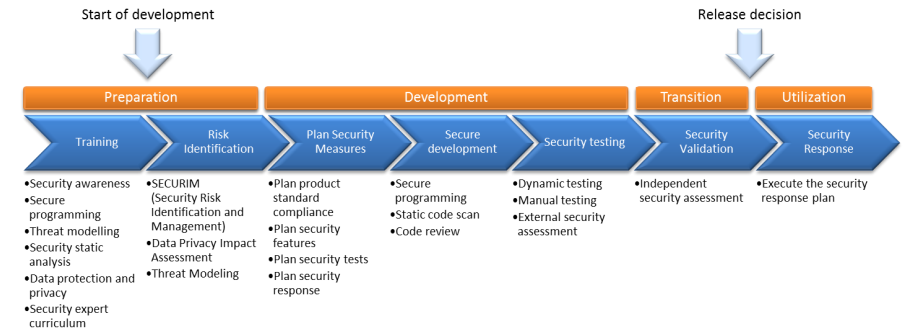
Start of development

Release decision

Preparation

Development

Transition

Utilization

Training

Risk Identification

Plan Security Measures

Secure development

Security testing

Security Validation

Security Response

•Security awareness
•Secure programming
•Threat modelling
•Security static analysis
•Data protection and privacy
•Security expert curriculum

•SECURIM (Security Risk Identification and Management)
•Data Privacy Impact Assessment
•Threat Modeling

•Plan product standard compliance
•Plan security features
•Plan security tests
•Plan security response

•Secure programming
•Static code scan
•Code review

•Dynamic testing
•Manual testing
•External security assessment

•Independent security assessment

•Execute the security response plan